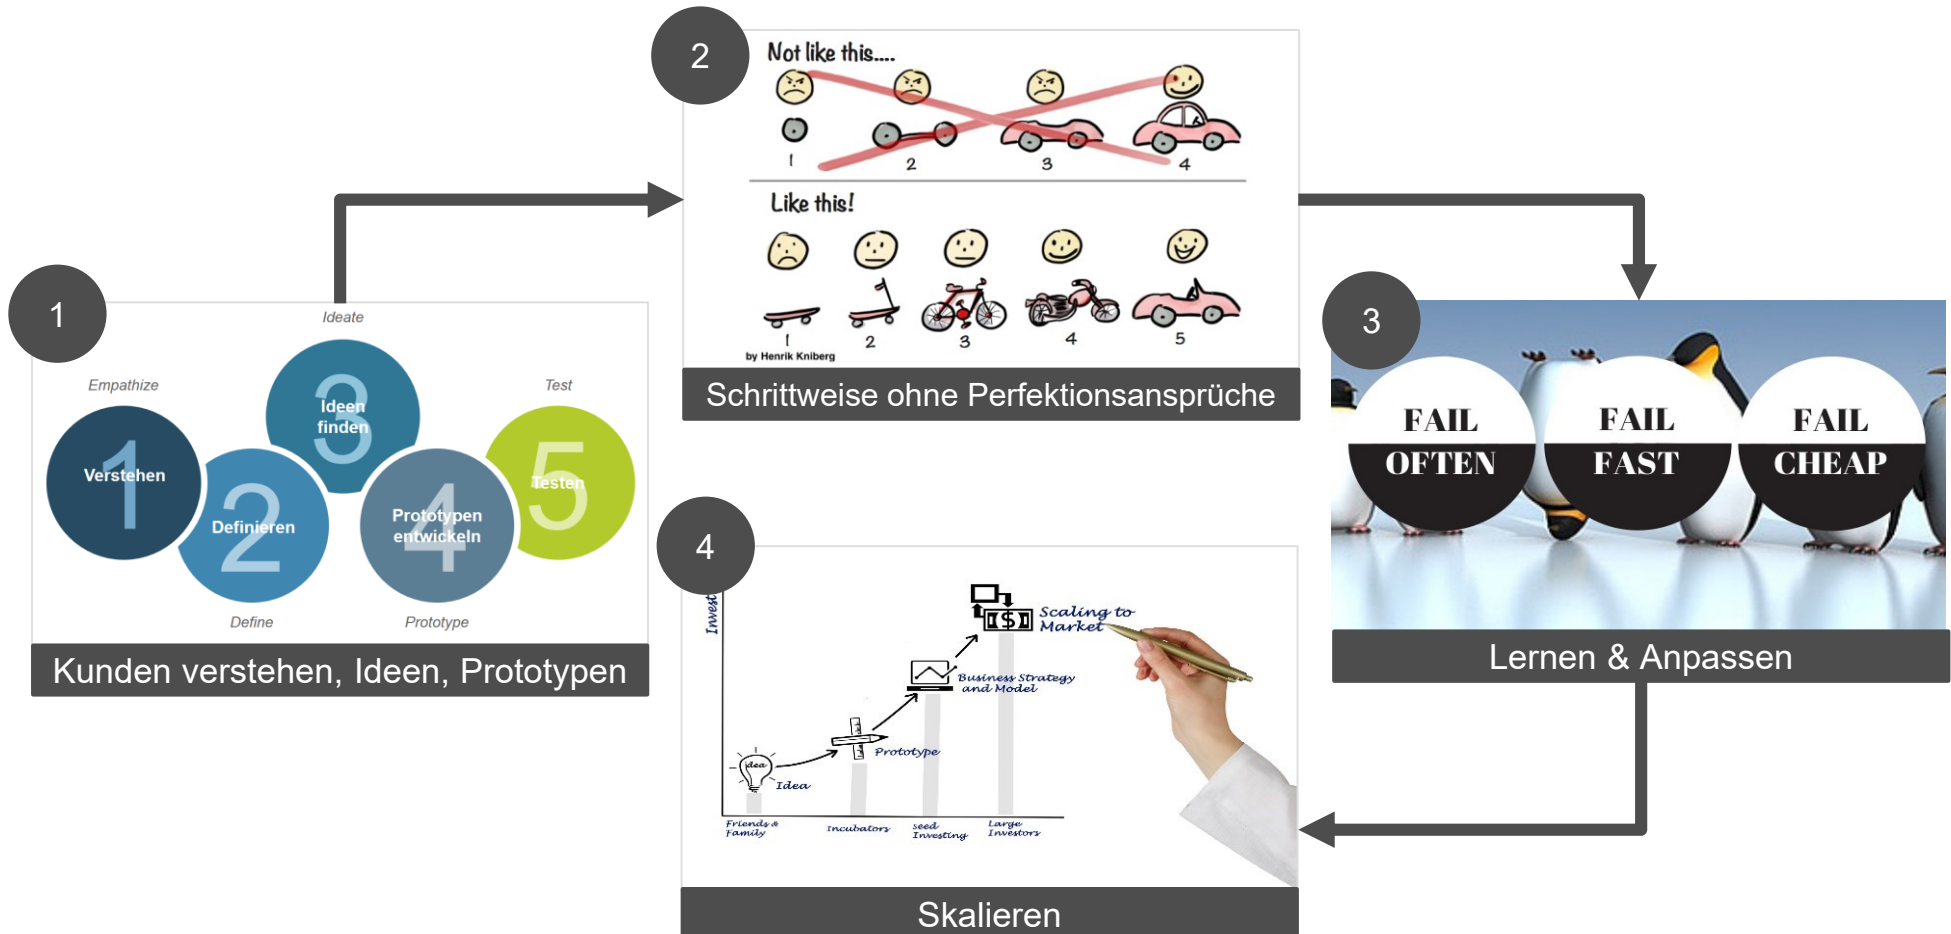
1

Ideate

Empathize

Test

1 Verstehen

2 Definieren

3 Ideen finden

4 Prototypen entwickeln

5 Testen

Define

Prototype

Kunden verstehen, Ideen, Prototypen

2

Not like this....

1 2 3 4

Like this!

1 2 3 4 5

by Henrik Kniberg

Schrittweise ohne Perfektionsansprüche

3

FAIL OFTEN

FAIL FAST

FAIL CHEAP

Lernen & Anpassen

4

Invest

Scaling to Market

Business Strategy and Model

Prototype

Idea

idea

Friends & Family

Incubators

Seed Investing

Large Investors

Skalieren